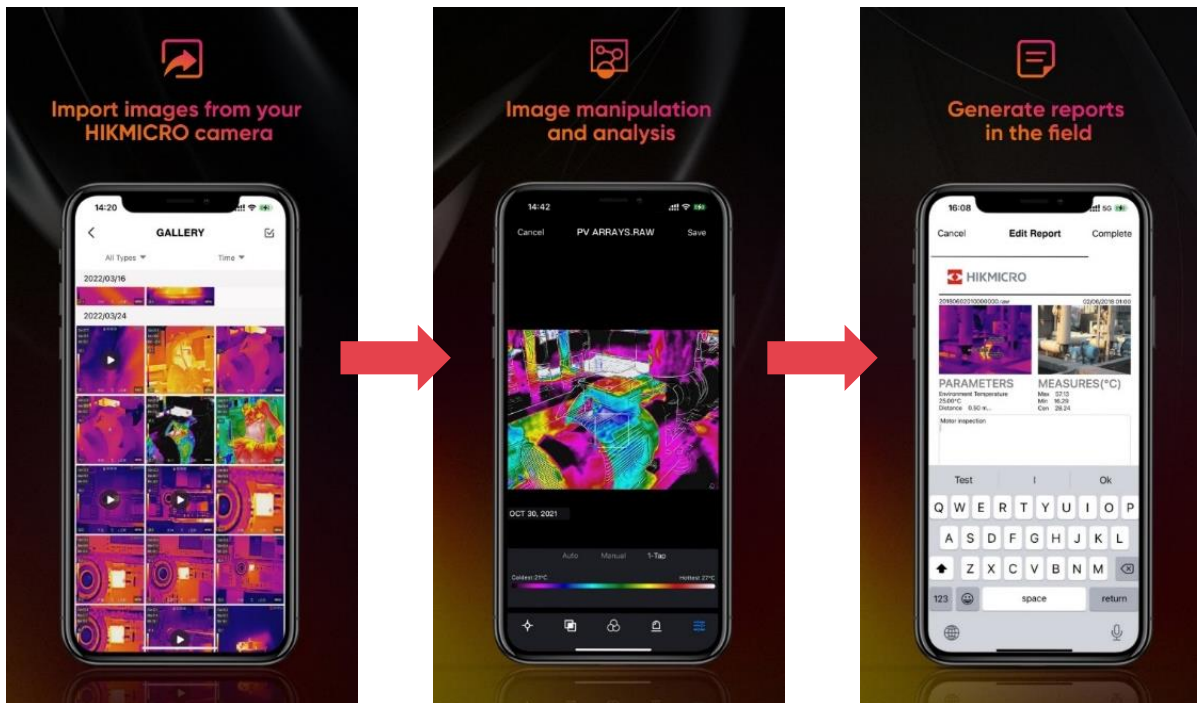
Import images from your HIKMICRO camera

14:20

GALLERY

All Types

Time

2022/03/16

2022/03/24

Image manipulation and analysis

14:42

Cancel

PV ARRAYS.RAW

Save

OCT 30, 2021

Auto

Manual

1-Tap

Coldest 21°C

Hottest 27°C

Generate reports in the field

16:08

5G

Cancel

Edit Report

Complete

HIKMICRO

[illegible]

02/06/2018 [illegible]

PARAMETERS

Environment Temperature 25.00°C

Distance 0.50 m

MEASURES(°C)

Max 37.13

Min 16.29

Cen 28.24

Motor inspection

Test

I

Ok

Q W E R T Y U I O P

A S D F G H J K L

Z X C V B N M

123

space

return